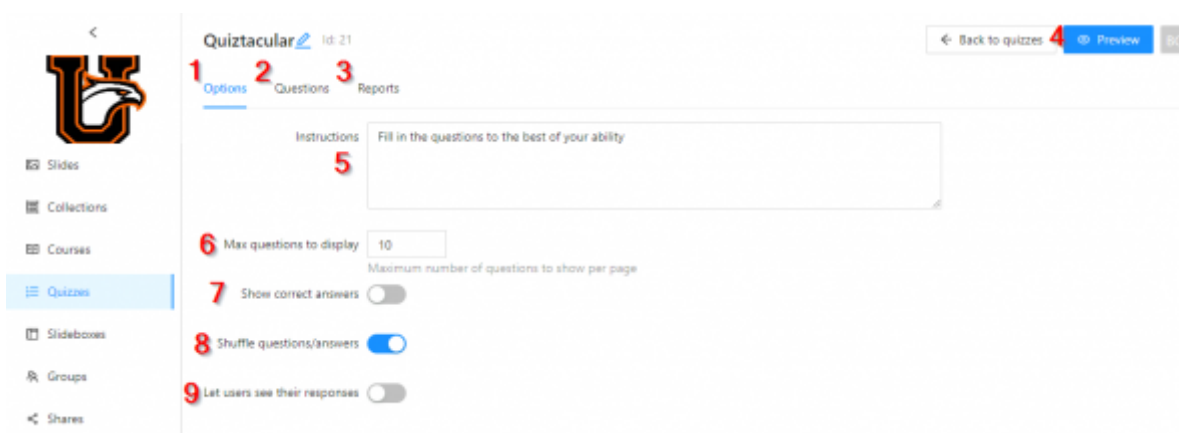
<

Slides

Collections

Courses

Quizzes

Slideboxes

Groups

Shares

Quiztacular Id: 21

← Back to quizzes 4 Preview B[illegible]

1 Options 2 Questions 3 Reports

Instructions 5 Fill in the questions to the best of your ability

6 Max questions to display 10
Maximum number of questions to show per page

7 Show correct answers

8 Shuffle questions/answers

9 Let users see their responses